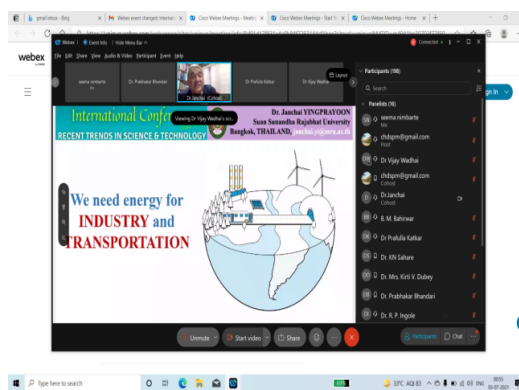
gmail inbox - Bing
Webex event changed Internati
Cisco Webex Meetings - Meeti
Cisco Webex Meetings - Start Y
Cisco Webex Meetings - Home

webex

Webex | Event Info | Hide Menu Bar

File Edit Share View Audio & Video Participant Event Help

Connected •

seema nimbarte
Dr. Prabhakar Bhandari
Dr.Janchai (Cohost)
Dr Prafulla Katkar
Dr Vijay Wadhai

Layout

Viewing Dr Vijay Wadhai's scr...

International Confe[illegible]
RECENT TRENDS IN SCIENCE & TECHNOLOGY
Dr. Janchai YINGPRAYOON
Suan Sunandha Rajabhat University
Bangkok, THAILAND, janchai.yi@ssru.ac.th

We need energy for INDUSTRY and TRANSPORTATION

Participants (98)
Search
Panelists (98)
seema.nimbarte
Me
chdspm@gmail.com
Host
Dr Vijay Wadhai
chdspm@gmail.com
Cohost
Dr.Janchai
Cohost
B. M. Bahirwar
Dr Prafulla Katkar
Dr. KN Sahare
Dr. Mrs. Kirti V. Dubey
Dr Prabhakar Bhandari
Dr. R. P. Ingole

Unmute
Start video
Share
Participants
Chat

gn In

Type here to search
33°C AQI 83
ENG
09:55
08-07-2021